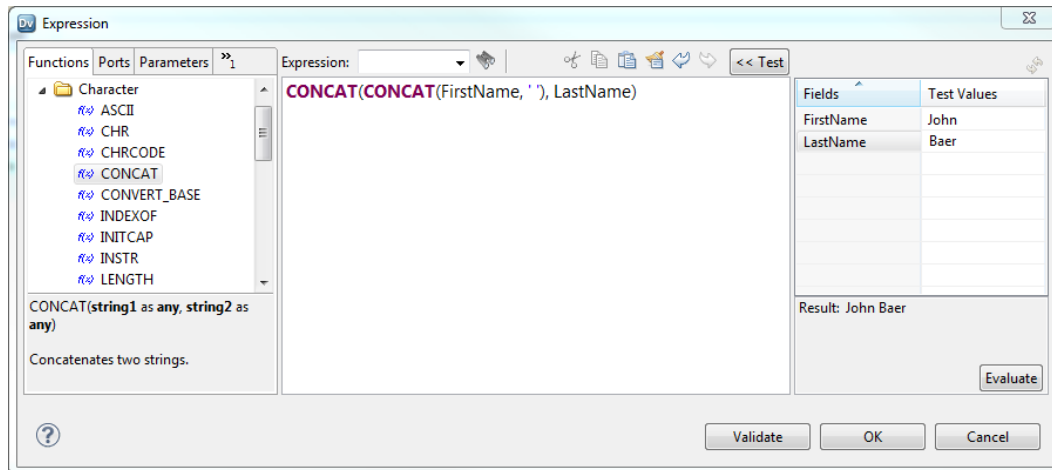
DV Expression

Functions | Ports | Parameters | »1

Expression:

<< Test

Character
f(x) ASCII
f(x) CHR
f(x) CHRCODE
f(x) CONCAT
f(x) CONVERT_BASE
f(x) INDEXOF
f(x) INITCAP
f(x) INSTR
f(x) LENGTH

CONCAT(**string1** as **any**, **string2** as **any**)

Concatenates two strings.

**CONCAT**(**CONCAT**(FirstName, ' '), LastName)

| Fields | Test Values |
|---|---|
| FirstName | John |
| LastName | Baer |

Result: John Baer

Evaluate

?

Validate

OK

Cancel